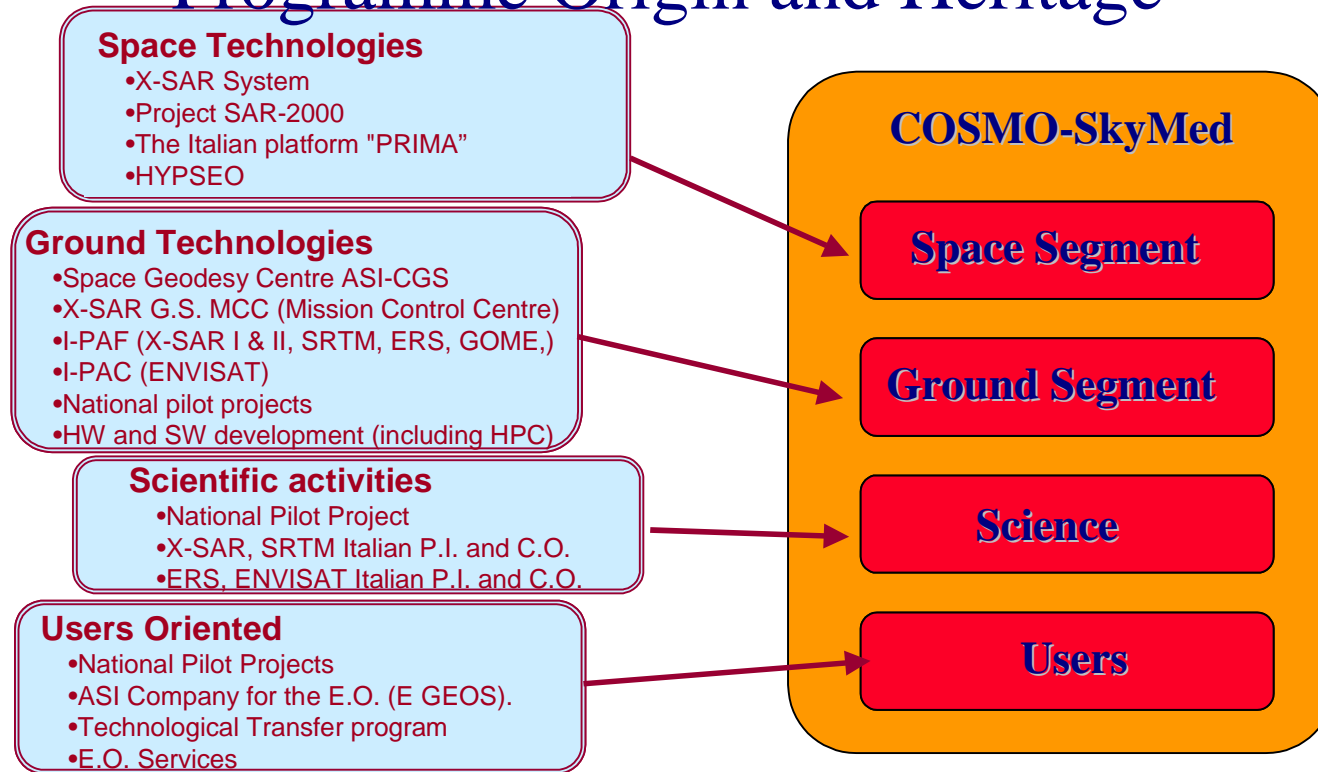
Programme Origin and Heritage

Space Technologies
•X-SAR System
•Project SAR-2000
•The Italian platform "PRIMA"
•HYPSEO

Ground Technologies
•Space Geodesy Centre ASI-CGS
•X-SAR G.S. MCC (Mission Control Centre)
•I-PAF (X-SAR I & II, SRTM, ERS, GOME,)
•I-PAC (ENVISAT)
•National pilot projects
•HW and SW development (including HPC)

Scientific activities
•National Pilot Project
•X-SAR, SRTM Italian P.I. and C.O.
•ERS, ENVISAT Italian P.I. and C.O.

Users Oriented
•National Pilot Projects
•ASI Company for the E.O. (E GEOS).
•Technological Transfer program
•E.O. Services

COSMO-SkyMed

Space Segment

Ground Segment

Science

Users